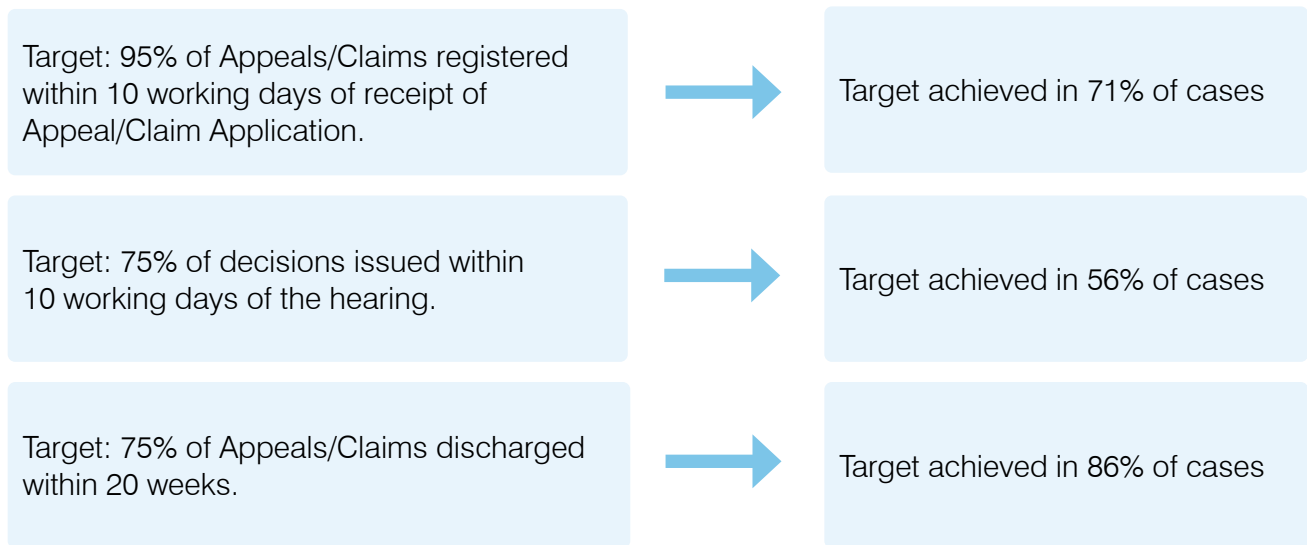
Target: 95% of Appeals/Claims registered within 10 working days of receipt of Appeal/Claim Application.

Target achieved in 71% of cases

Target: 75% of decisions issued within 10 working days of the hearing.

Target achieved in 56% of cases

Target: 75% of Appeals/Claims discharged within 20 weeks.

Target achieved in 86% of cases